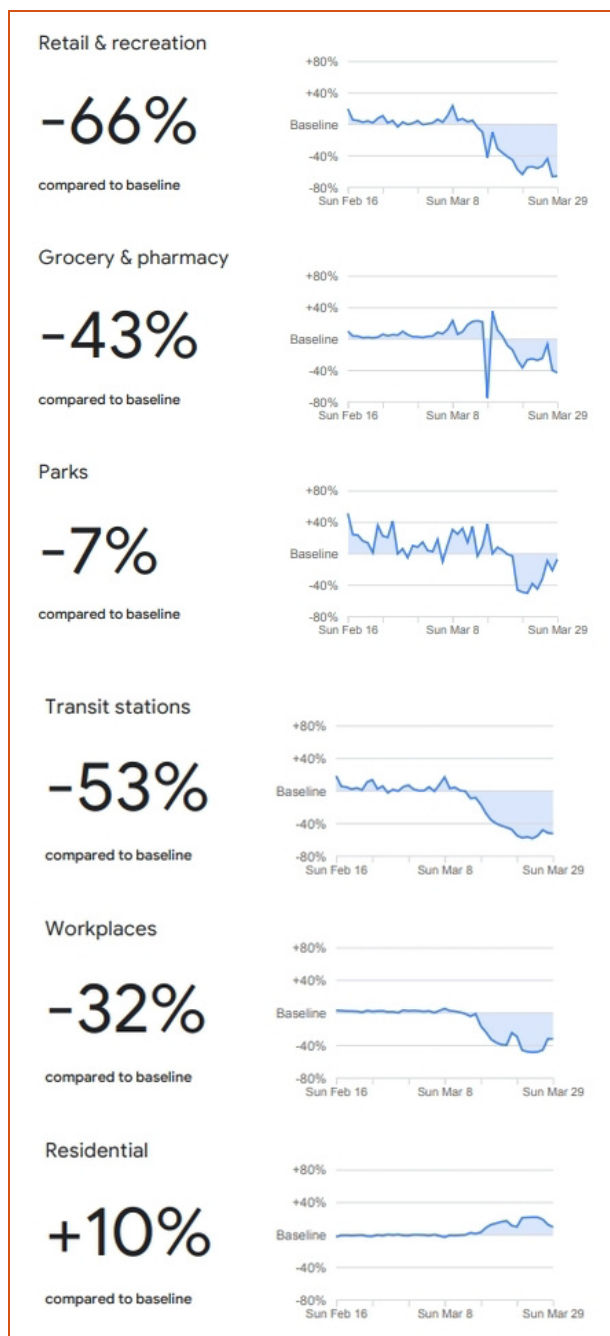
Retail & recreation

-66%

compared to baseline

+80%
+40%
Baseline
-40%
-80%
Sun Feb 16 Sun Mar 8 Sun Mar 29

Grocery & pharmacy

-43%

compared to baseline

+80%
+40%
Baseline
-40%
-80%
Sun Feb 16 Sun Mar 8 Sun Mar 29

Parks

-7%

compared to baseline

+80%
+40%
Baseline
-40%
-80%
Sun Feb 16 Sun Mar 8 Sun Mar 29

Transit stations

-53%

compared to baseline

+80%
+40%
Baseline
-40%
-80%
Sun Feb 16 Sun Mar 8 Sun Mar 29

Workplaces

-32%

compared to baseline

+80%
+40%
Baseline
-40%
-80%
Sun Feb 16 Sun Mar 8 Sun Mar 29

Residential

+10%

compared to baseline

+80%
+40%
Baseline
-40%
-80%
Sun Feb 16 Sun Mar 8 Sun Mar 29